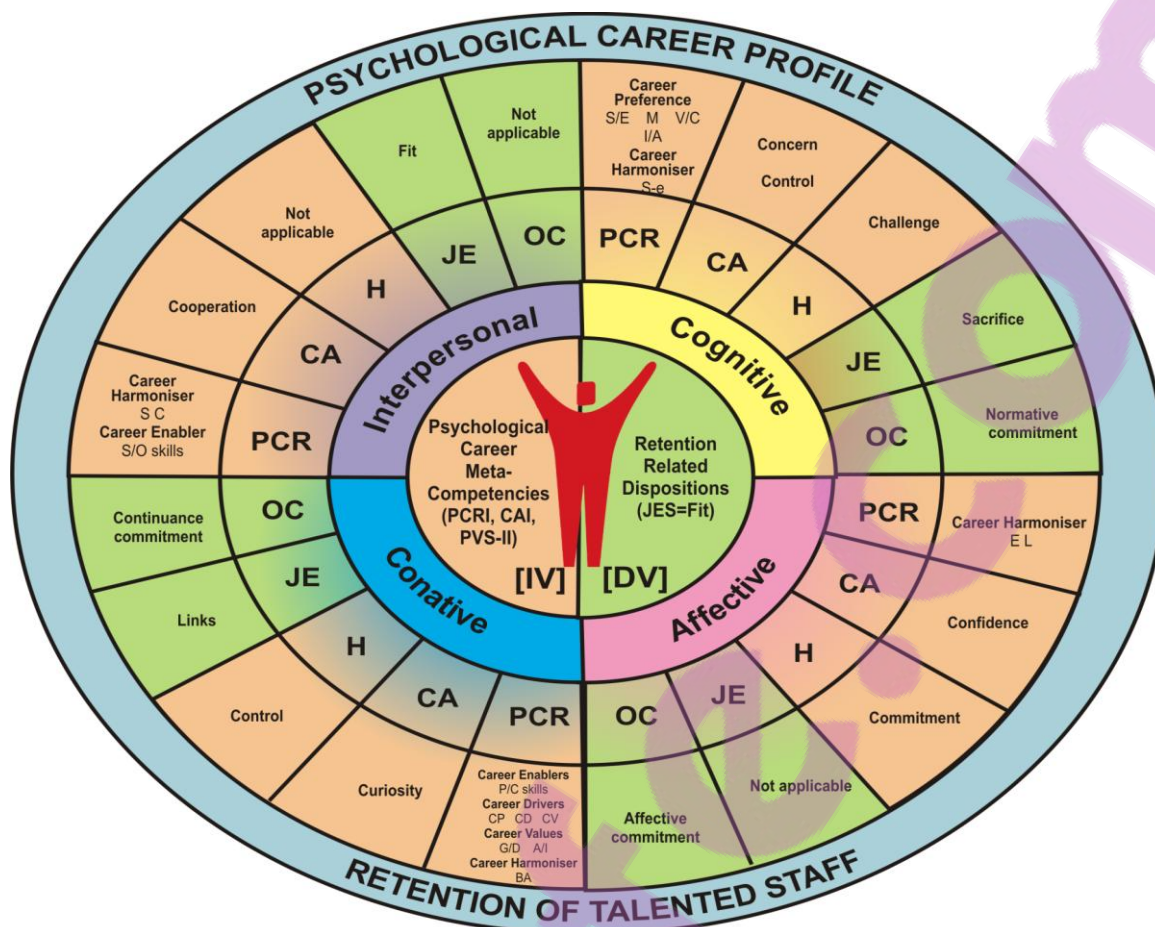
PSYCHOLOGICAL CAREER PROFILE

Fit

Not applicable

Career Preference
S/E M V/C
I/A
Career Harmoniser
S-e

Concern
Control

Challenge

Not applicable

Cooperation

Sacrifice

Normative commitment

Career Harmoniser
S C
Career Enabler
S/O skills

JE
OC
PCR
CA
H
H
CA
PCR
JE
OC

Interpersonal
Cognitive

Psychological Career Meta-Competencies (PCRI, CAI, PVS-II)

Retention Related Dispositions (JES=Fit)

OC
PCR

Continuance commitment

Career Harmoniser
E L

JE
CA

Links

Confidence

Conative
Affective

[IV]
[DV]

H
H

CA
PCR
OC
JE

Control

Commitment

Curiosity

Career Enablers
P/C skills
Career Drivers
CP CD CV
Career Values
G/D A/I
Career Harmoniser
BA

Affective commitment

Not applicable

RETENTION OF TALENTED STAFF